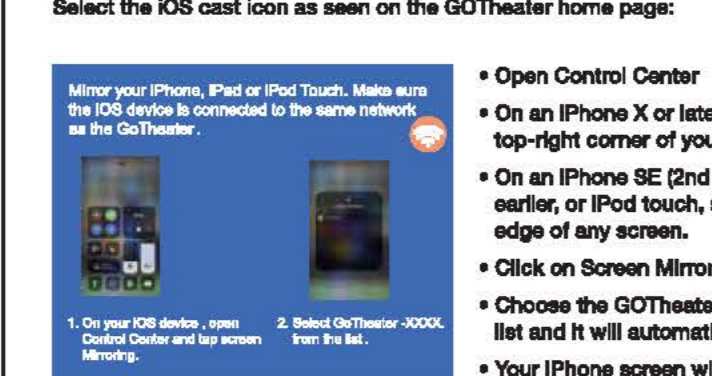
Select the iOS cast icon as seen on the GOTheater home page:

Mirror your iPhone, iPad or iPod Touch. Make sure the iOS device is connected to the same network as the GoTheater.

1. On your iOS device, open Control Center and tap screen Mirroring.

2. Select GoTheater -XXXX from the list.

• Open Control Center

• On an iPhone X or late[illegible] top-right corner of you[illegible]

• On an iPhone SE (2nd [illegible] earlier, or iPod touch, s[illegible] edge of any screen.

• Click on Screen Mirro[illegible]

• Choose the GOTheate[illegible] list and it will automati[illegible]

• Your iPhone screen wi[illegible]